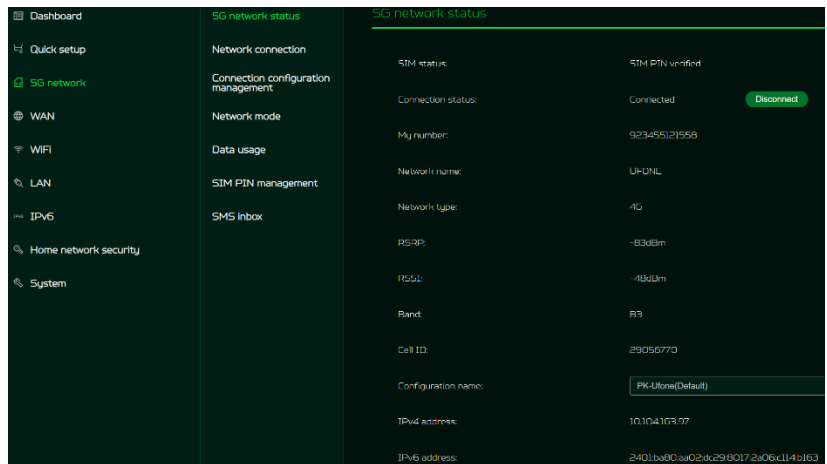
Dashboard
Quick setup
5G network
WAN
WiFi
LAN
IPv6
Home network security
System

5G network status
Network connection
Connection configuration management
Network mode
Data usage
SIM PIN management
SMS inbox

5G network status

| | |
|---|---|
| SIM status: | SIM PIN verified |
| Connection status: | Connected Disconnect |
| My number: | 923455121558 |
| Network name: | UFONE |
| Network type: | 4G |
| RSRP: | -83dBm |
| RSSI: | -48dBm |
| Band: | B3 |
| Cell ID: | 29056770 |
| Configuration name: | PK-Ufone(Default) |
| IPv4 address: | 10.104.163.97 |
| IPv6 address: | 2401:ba80:aa02:dc29:8017:2a06:c114:b163 |